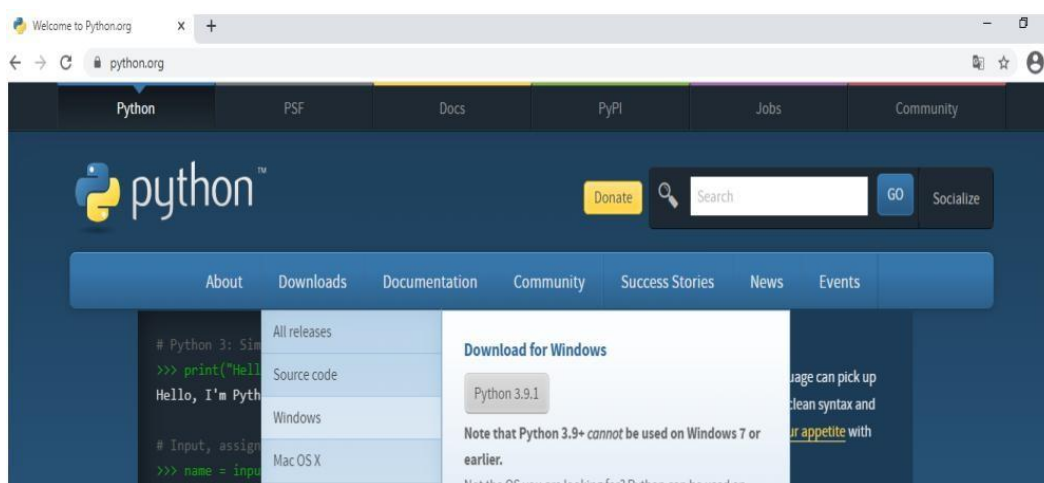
Welcome to Python.org × +

python.org

Python PSF Docs PyPI Jobs Community

python™

Donate Search GO Socialize

About Downloads Documentation Community Success Stories News Events

# Python 3: Sim
>>> print("Hell
Hello, I'm Pyth

# Input, assign
>>> name = inpu

All releases
Source code
Windows
Mac OS X

Download for Windows

Python 3.9.1

Note that Python 3.9+ *cannot* be used on Windows 7 or earlier.

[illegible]

uage can pick up
clean syntax and
ur appetite with